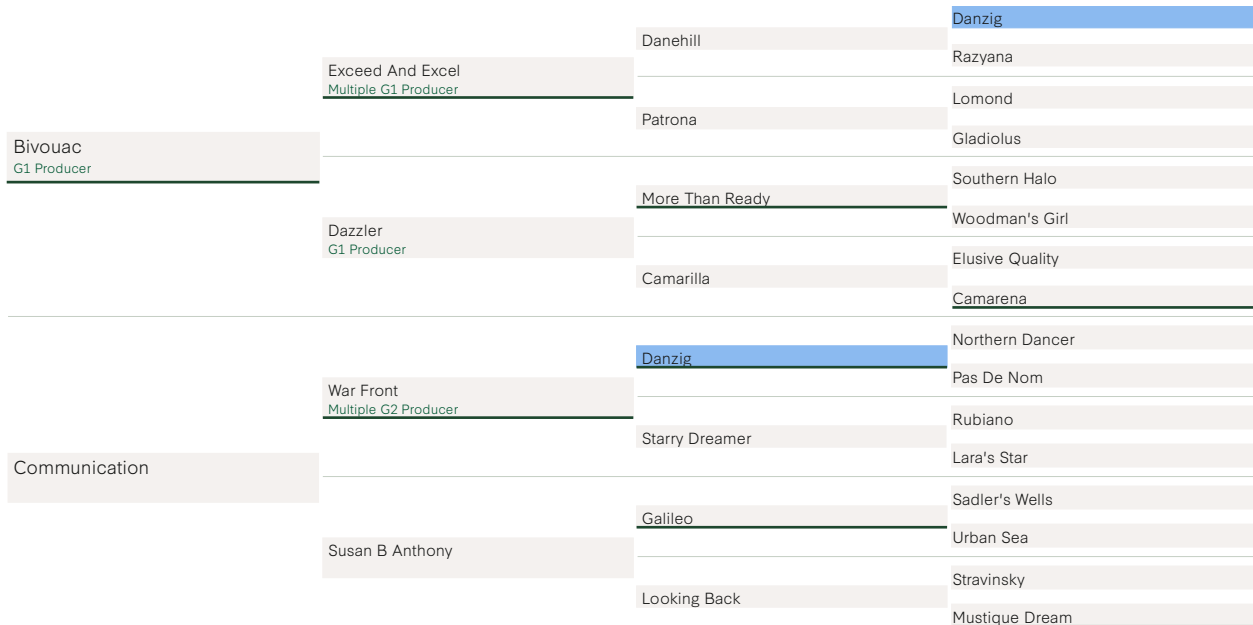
Bivouac
G1 Producer

Exceed And Excel
Multiple G1 Producer

Danehill

Danzig

Razyana

Patrona

Lomond

Gladiolus

Dazzler
G1 Producer

More Than Ready

Southern Halo

Woodman's Girl

Camarilla

Elusive Quality

Camarena

Communication

War Front
Multiple G2 Producer

Danzig

Northern Dancer

Pas De Nom

Starry Dreamer

Rubiano

Lara's Star

Susan B Anthony

Galileo

Sadler's Wells

Urban Sea

Looking Back

Stravinsky

Mustique Dream